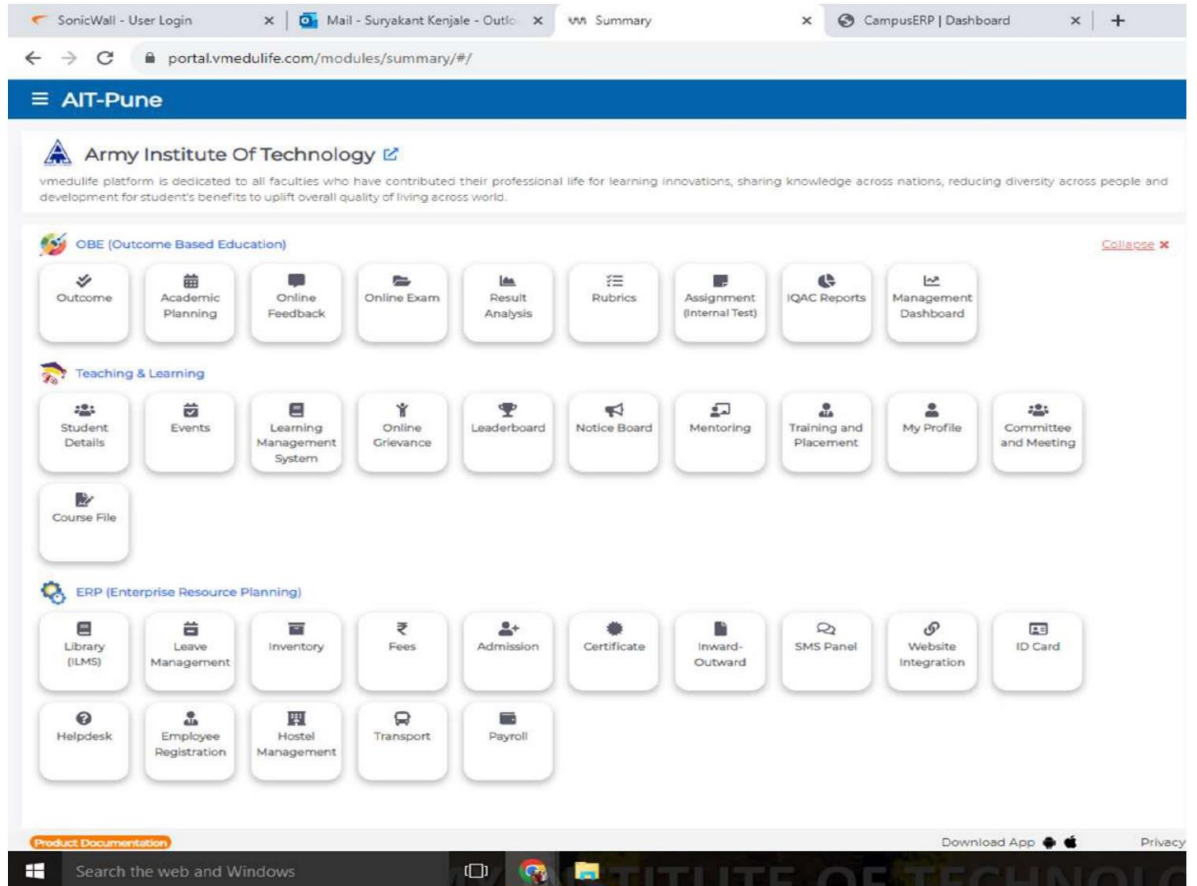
SonicWall - User Login × Mail - Suryakant Kenjale - Outlo × Summary × CampusERP | Dashboard × +

portal.vmedulife.com/modules/summary/#/

≡ AIT-Pune

Army Institute Of Technology

vmedulife platform is dedicated to all faculties who have contributed their professional life for learning innovations, sharing knowledge across nations, reducing diversity across people and development for student's benefits to uplift overall quality of living across world.

OBE (Outcome Based Education)

Collapse ×

Outcome
Academic Planning
Online Feedback
Online Exam
Result Analysis
Rubrics
Assignment (Internal Test)
IQAC Reports
Management Dashboard

Teaching & Learning

Student Details
Events
Learning Management System
Online Grievance
Leaderboard
Notice Board
Mentoring
Training and Placement
My Profile
Committee and Meeting
Course File

ERP (Enterprise Resource Planning)

Library (ILMS)
Leave Management
Inventory
Fees
Admission
Certificate
Inward-Outward
SMS Panel
Website Integration
ID Card
Helpdesk
Employee Registration
Hostel Management
Transport
Payroll

Product Documentation

Download App

Privacy

Search the web and Windows

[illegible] INSTITUTE OF TECHNOLO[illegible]